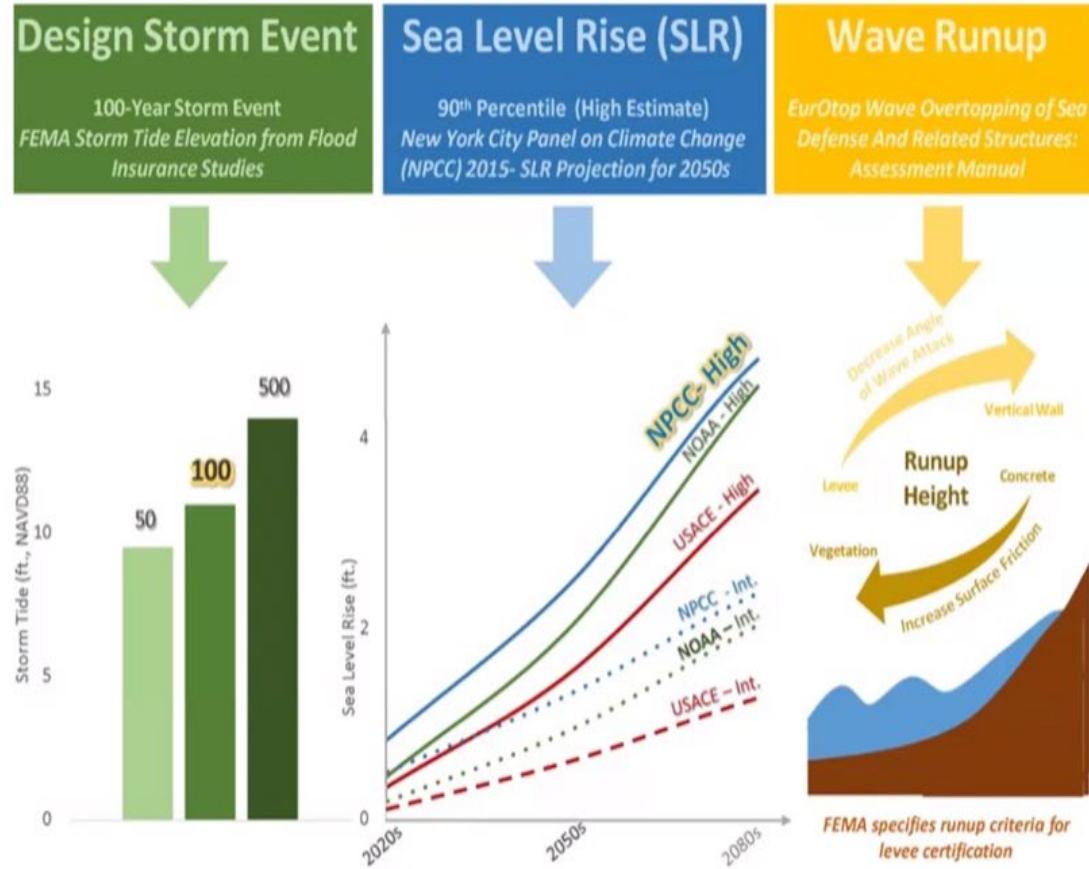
Design Storm Event

100-Year Storm Event
FEMA Storm Tide Elevation from Flood Insurance Studies

Sea Level Rise (SLR)

90th Percentile (High Estimate)
New York City Panel on Climate Change (NPCC) 2015- SLR Projection for 2050s

Wave Runup

EurOtop Wave Overtopping of Sea Defense And Related Structures: Assessment Manual

Storm Tide (ft., NAVD88)
15
10
5
0
50
100
500

Sea Level Rise (ft.)
4
2
0
2020s
2050s
2080s
NPCC- High
NOAA - High
USACE - High
NPCC - Int.
NOAA – Int.
USACE – Int.

Decrease Angle of Wave Attack
Vertical Wall
Levee
Runup Height
Concrete
Vegetation
Increase Surface Friction

FEMA specifies runup criteria for levee certification